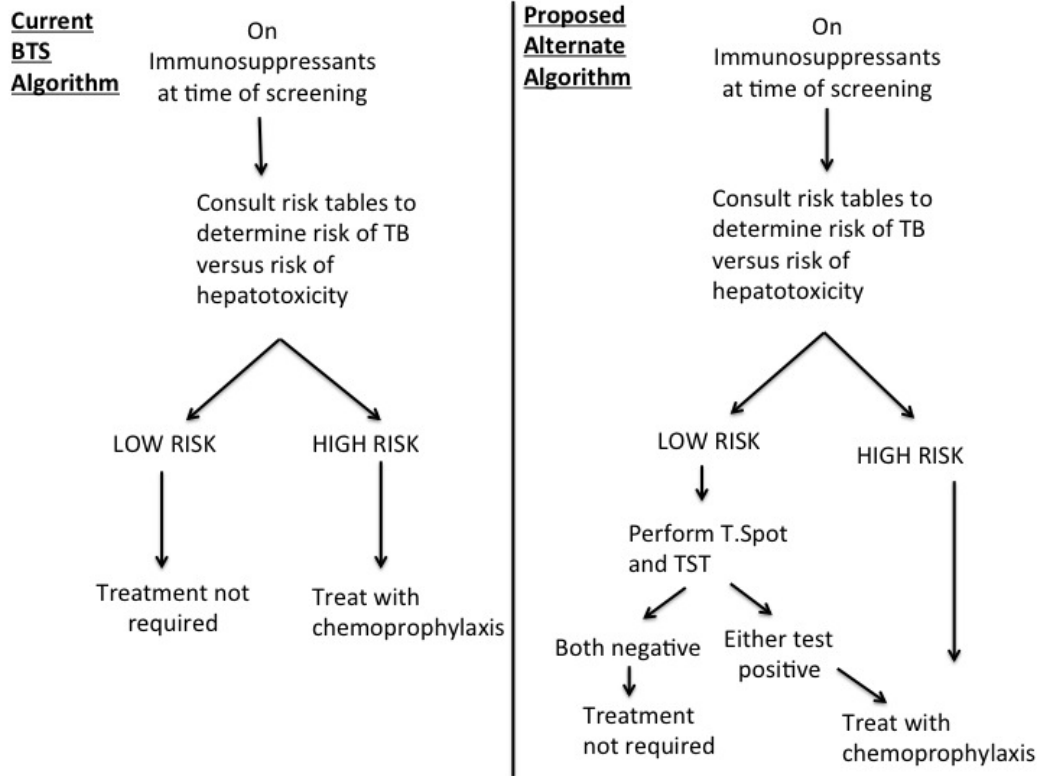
Current BTS Algorithm

On Immunosuppressants at time of screening

Consult risk tables to determine risk of TB versus risk of hepatotoxicity

LOW RISK

HIGH RISK

Treatment not required

Treat with chemoprophylaxis

Proposed Alternate Algorithm

On Immunosuppressants at time of screening

Consult risk tables to determine risk of TB versus risk of hepatotoxicity

LOW RISK

HIGH RISK

Perform T.Spot and TST

Both negative

Either test positive

Treatment not required

Treat with chemoprophylaxis